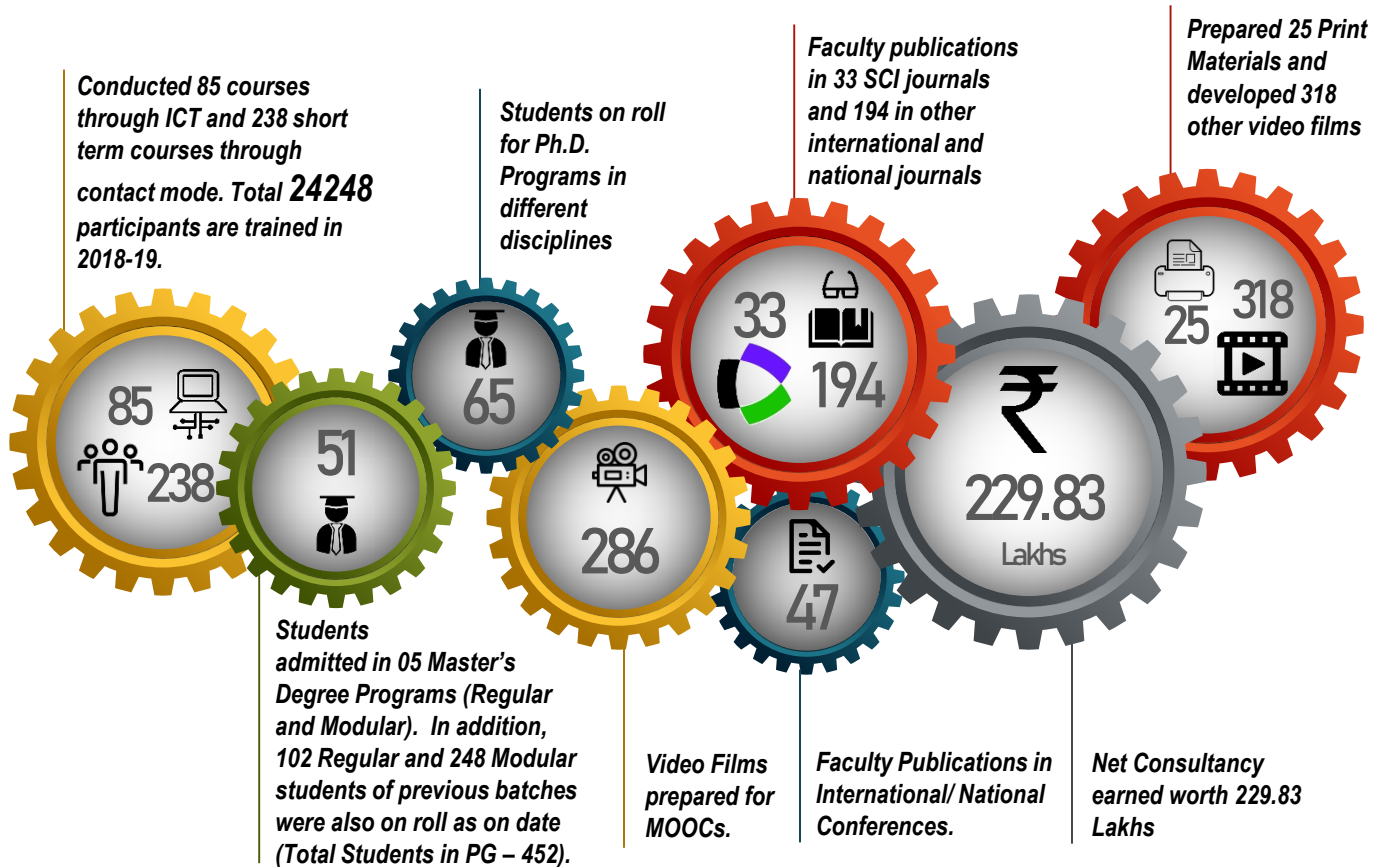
Conducted 85 courses through ICT and 238 short term courses through contact mode. Total 24248 participants are trained in 2018-19.

Students on roll for Ph.D. Programs in different disciplines

Faculty publications in 33 SCI journals and 194 in other international and national journals

Prepared 25 Print Materials and developed 318 other video films

85

238

51

65

286

33

194

47

₹

229.83

Lakhs

25

318

Students admitted in 05 Master's Degree Programs (Regular and Modular). In addition, 102 Regular and 248 Modular students of previous batches were also on roll as on date (Total Students in PG – 452).

Video Films prepared for MOOCs.

Faculty Publications in International/ National Conferences.

Net Consultancy earned worth 229.83 Lakhs